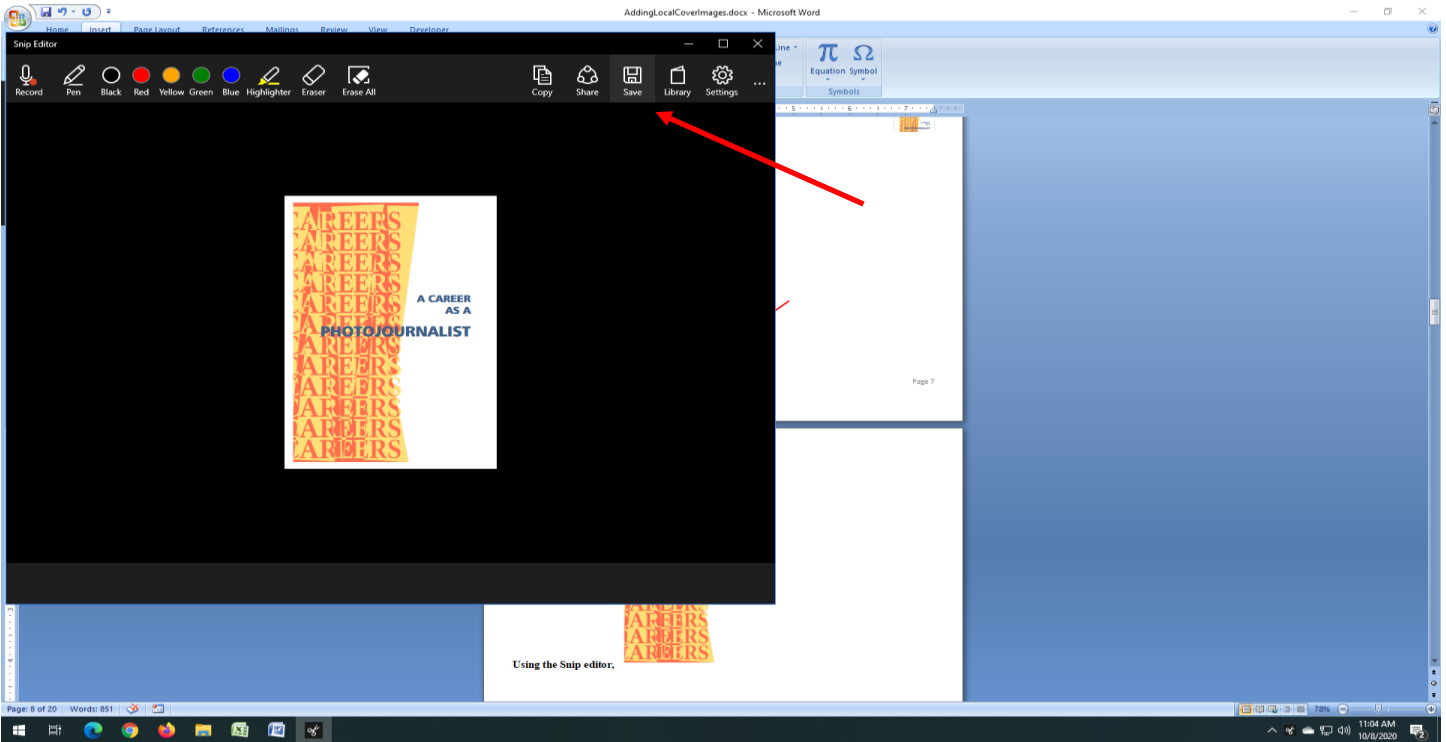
AddingLocalCoverImages.docx - Microsoft Word

Home Insert Page Layout References Mailings Review View Developer

Snip Editor

Record Pen Black Red Yellow Green Blue Highlighter Eraser Erase All Copy Share Save Library Settings ...

Line
Equation Symbol
Symbols

CAREERS
CAREERS
CAREERS
CAREERS
CAREERS
CAREERS
CAREERS
CAREERS
CAREERS
CAREERS
CAREERS
CAREERS

A CAREER AS A PHOTOJOURNALIST

Page 7

CAREERS
CAREERS
CAREERS

Using the Snip editor,

Page: 8 of 20 Words: 851

78%

11:04 AM
10/8/2020